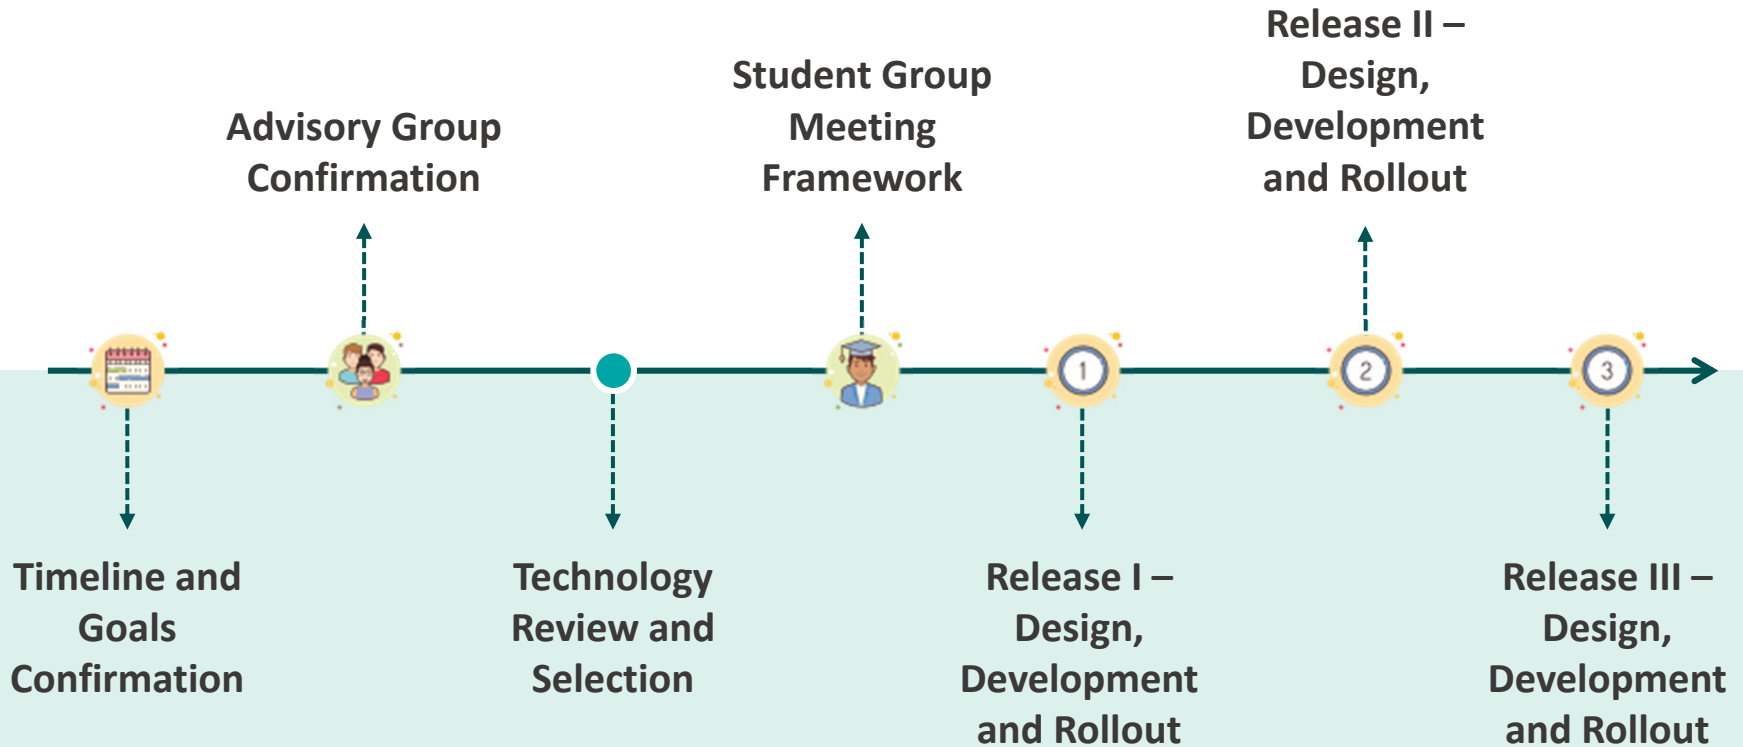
Advisory Group Confirmation

Student Group Meeting Framework

Release II – Design, Development and Rollout

1

2

3

Timeline and Goals Confirmation

Technology Review and Selection

Release I – Design, Development and Rollout

Release III – Design, Development and Rollout